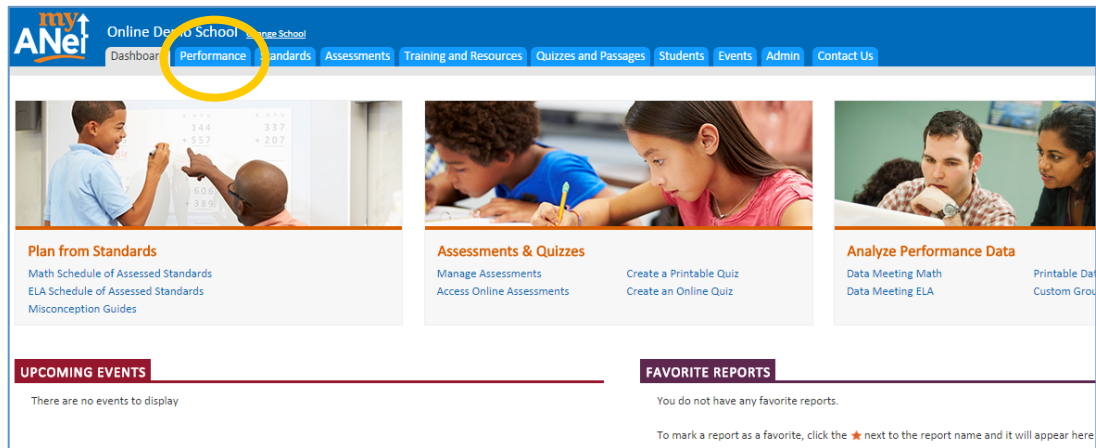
myANet

Online Demo School Change School

Dashboard Performance Standards Assessments Training and Resources Quizzes and Passages Students Events Admin Contact Us

Plan from Standards
Math Schedule of Assessed Standards
ELA Schedule of Assessed Standards
Misconception Guides

Assessments & Quizzes
Manage Assessments
Access Online Assessments
Create a Printable Quiz
Create an Online Quiz

Analyze Performance Data
Data Meeting Math
Data Meeting ELA
Printable Dat
Custom Grou

UPCOMING EVENTS
There are no events to display

FAVORITE REPORTS
You do not have any favorite reports.

To mark a report as a favorite, click the ★ next to the report name and it will appear here